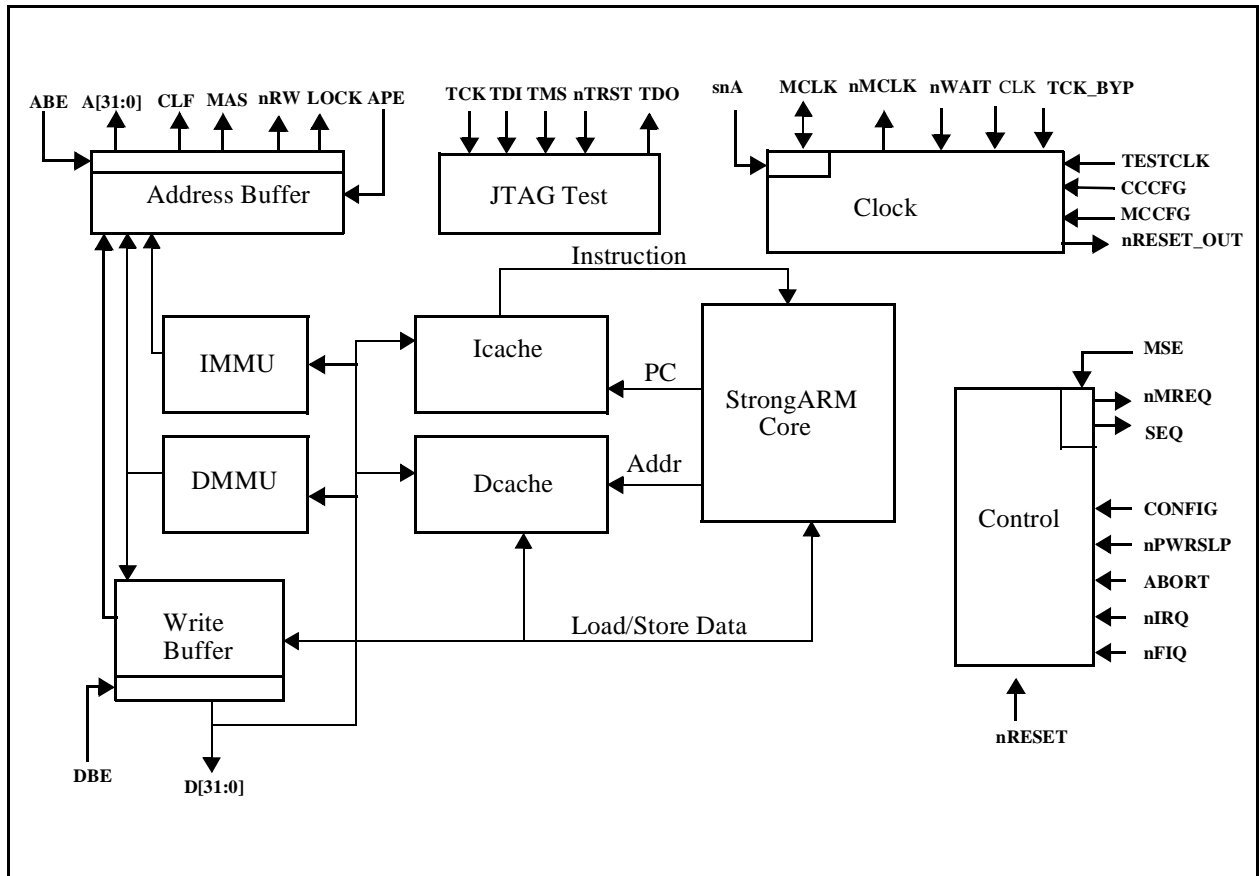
ABE A[31:0] CLF MAS nRW LOCK APE

Address Buffer

TCK TDI TMS nTRST TDO

JTAG Test

snA MCLK nMCLK nWAIT CLK TCK_BYP

Clock

TESTCLK
CCCFG
MCCFG
nRESET_OUT

Instruction

IMMU

Icache

PC

StrongARM Core

DMMU

Dcache

Addr

MSE

nMREQ
SEQ

Control

CONFIG
nPWRSLP
ABORT
nIRQ
nFIQ

nRESET

Write Buffer

Load/Store Data

DBE

D[31:0]